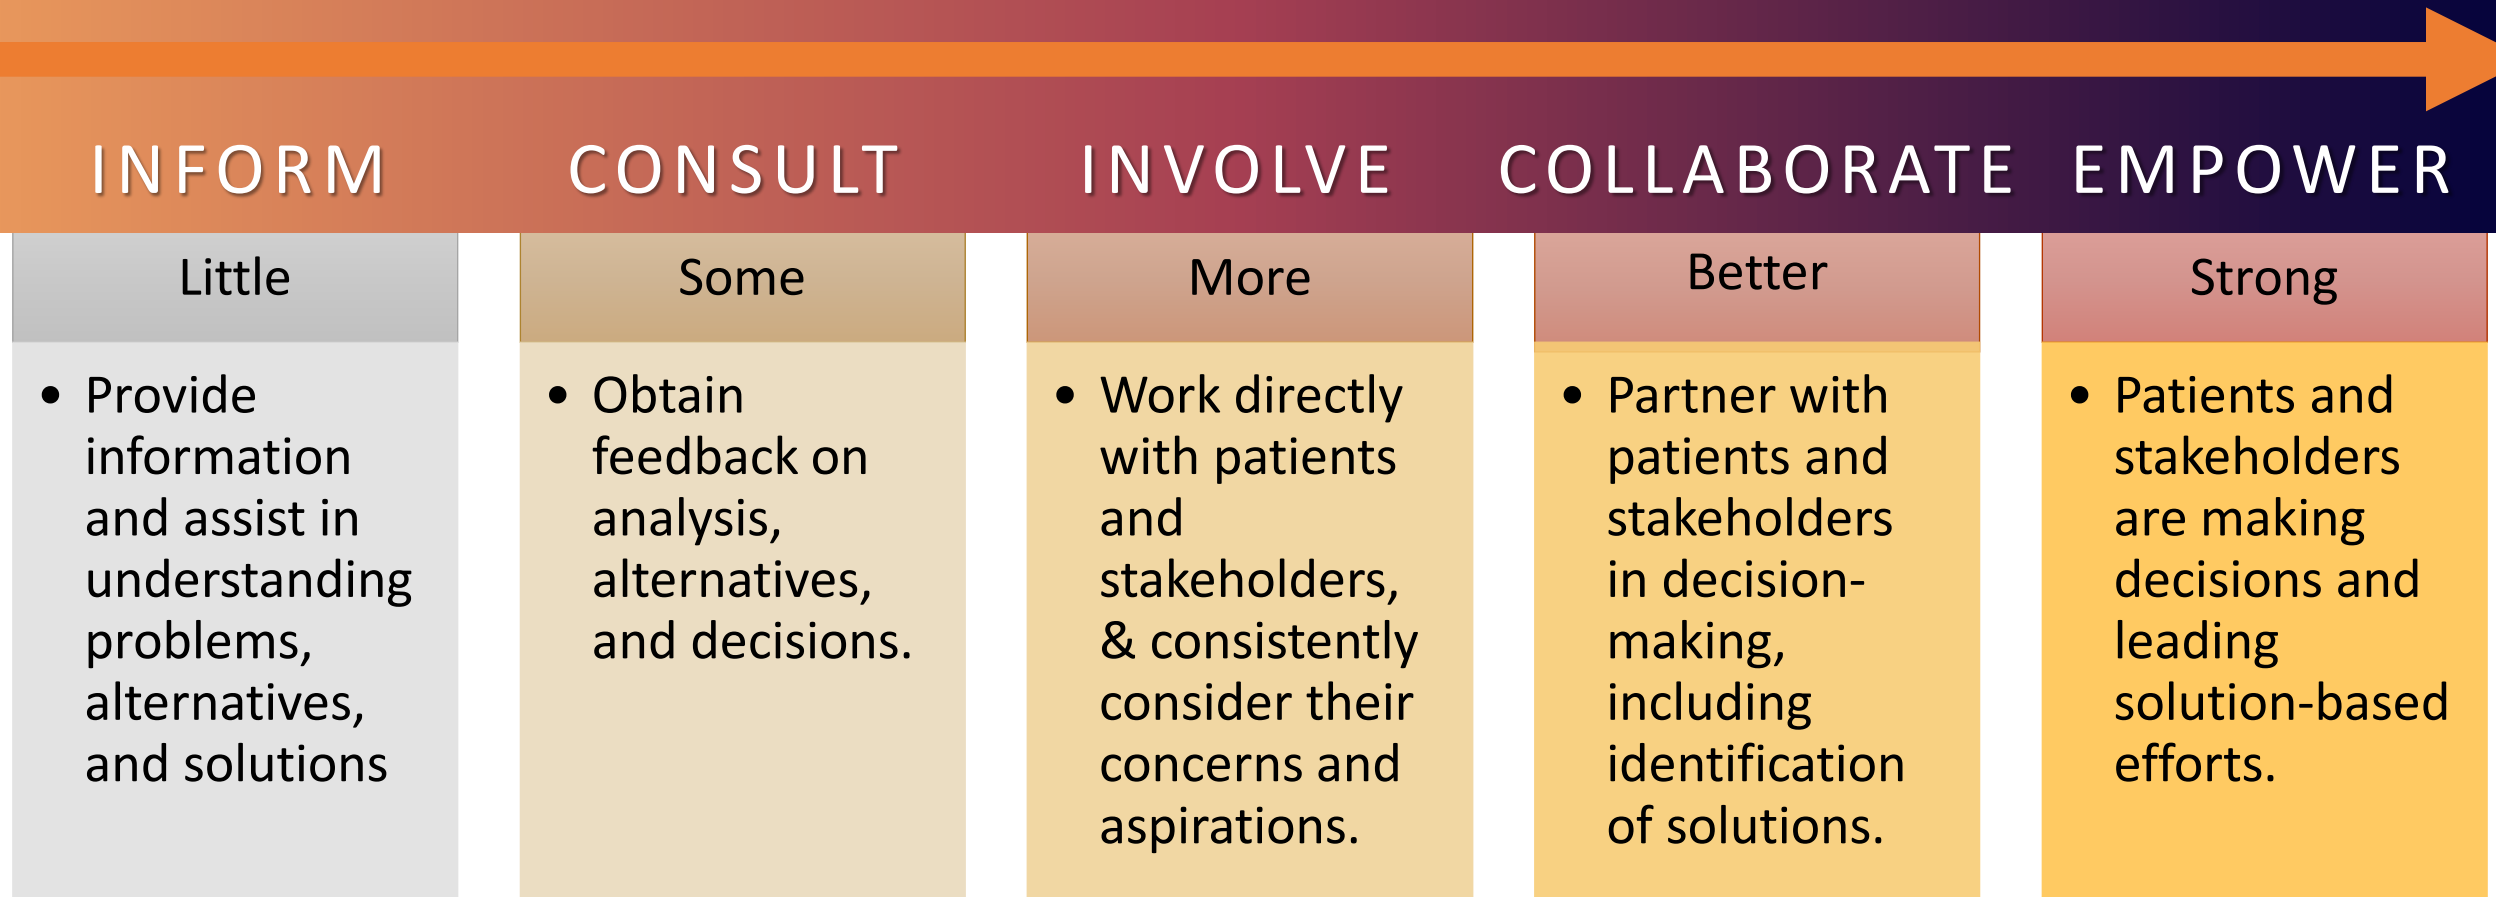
| INFORM | CONSULT | INVOLVE | COLLABORATE | EMPOWER |
|---|---|---|---|---|
| Little | Some | More | Better | Strong |
| • Provide information and assist in understanding problems, alternatives, and solutions | • Obtain feedback on analysis, alternatives, and decisions. | • Work directly with patients and stakeholders, & consistently consider their concerns and aspirations. | • Partner with patients and stakeholders in decision-making, including identification of solutions. | • Patients and stakeholders are making decisions and leading solution-based efforts. |